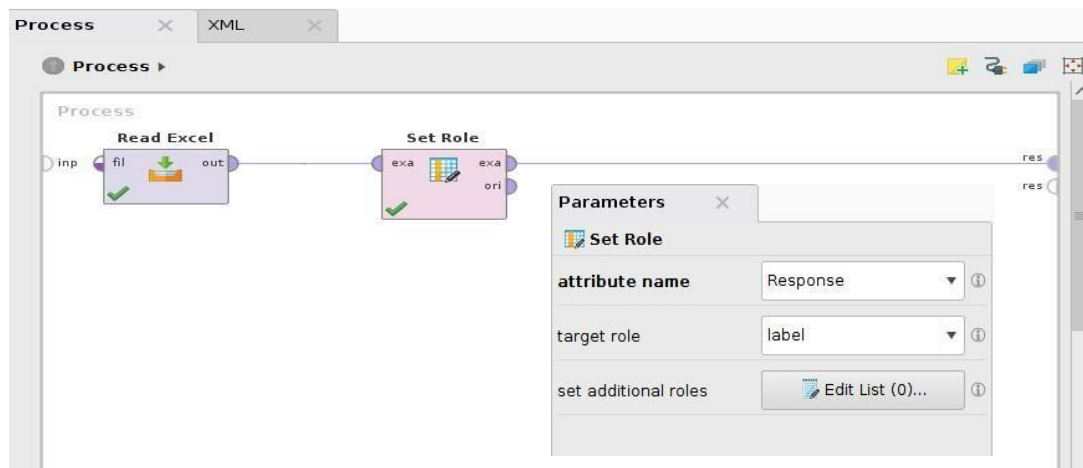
Process × XML ×

Process ▸

Process

Read Excel

inp fil out

Set Role

exa exa ori

res
res

Parameters ×

Set Role

| | |
|---|---|
| **attribute name** | Response |
| target role | label |
| set additional roles | Edit List (0)... |